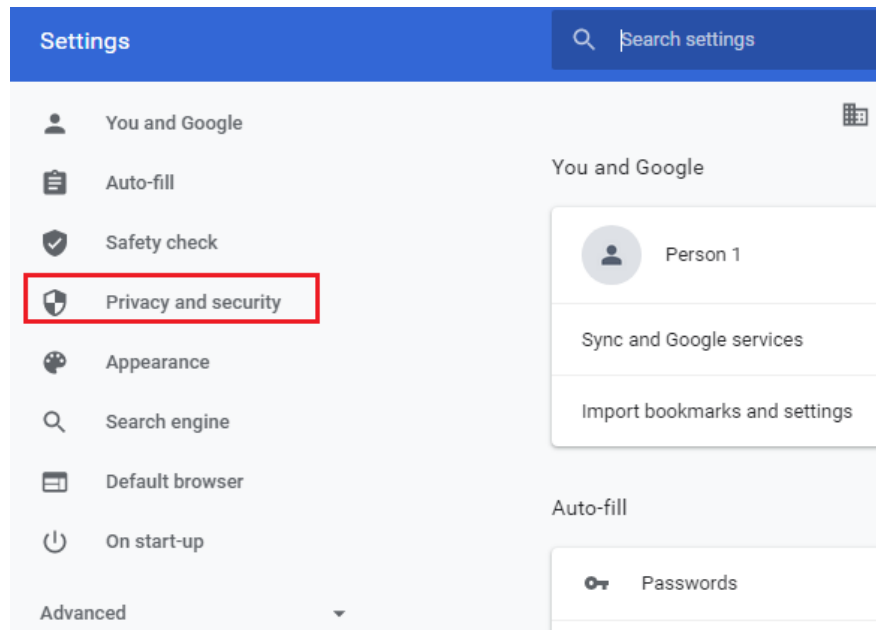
Settings

Search settings

You and Google

Auto-fill

Safety check

Privacy and security

Appearance

Search engine

Default browser

On start-up

Advanced

You and Google

Person 1

Sync and Google services

Import bookmarks and settings

Auto-fill

Passwords